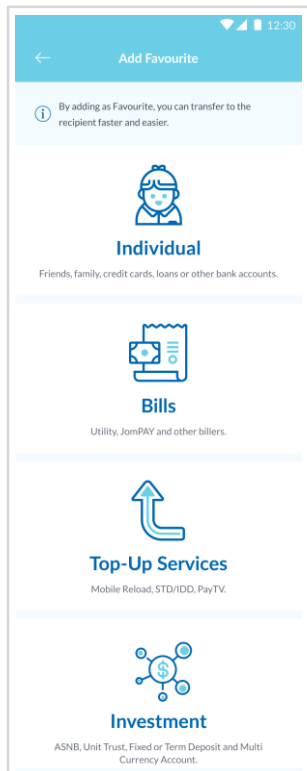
12:30

Add Favourite

By adding as Favourite, you can transfer to the recipient faster and easier.

Individual

Friends, family, credit cards, loans or other bank accounts.

Bills

Utility, JomPAY and other billers.

Top-Up Services

Mobile Reload, STD/IDD, PayTV.

Investment

ASNB, Unit Trust, Fixed or Term Deposit and Multi Currency Account.